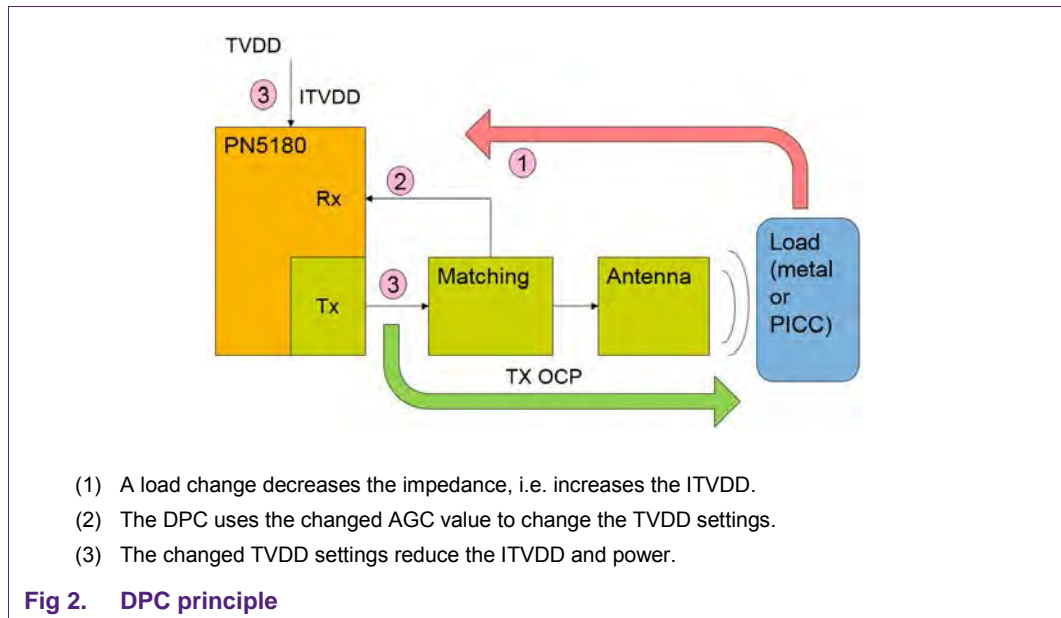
TVDD

3 ITVDD

PN5180

1

2

Rx

Load (metal or PICC)

Tx

3

Matching

Antenna

TX OCP

(1) A load change decreases the impedance, i.e. increases the ITVDD.

(2) The DPC uses the changed AGC value to change the TVDD settings.

(3) The changed TVDD settings reduce the ITVDD and power.

Fig 2. DPC principle